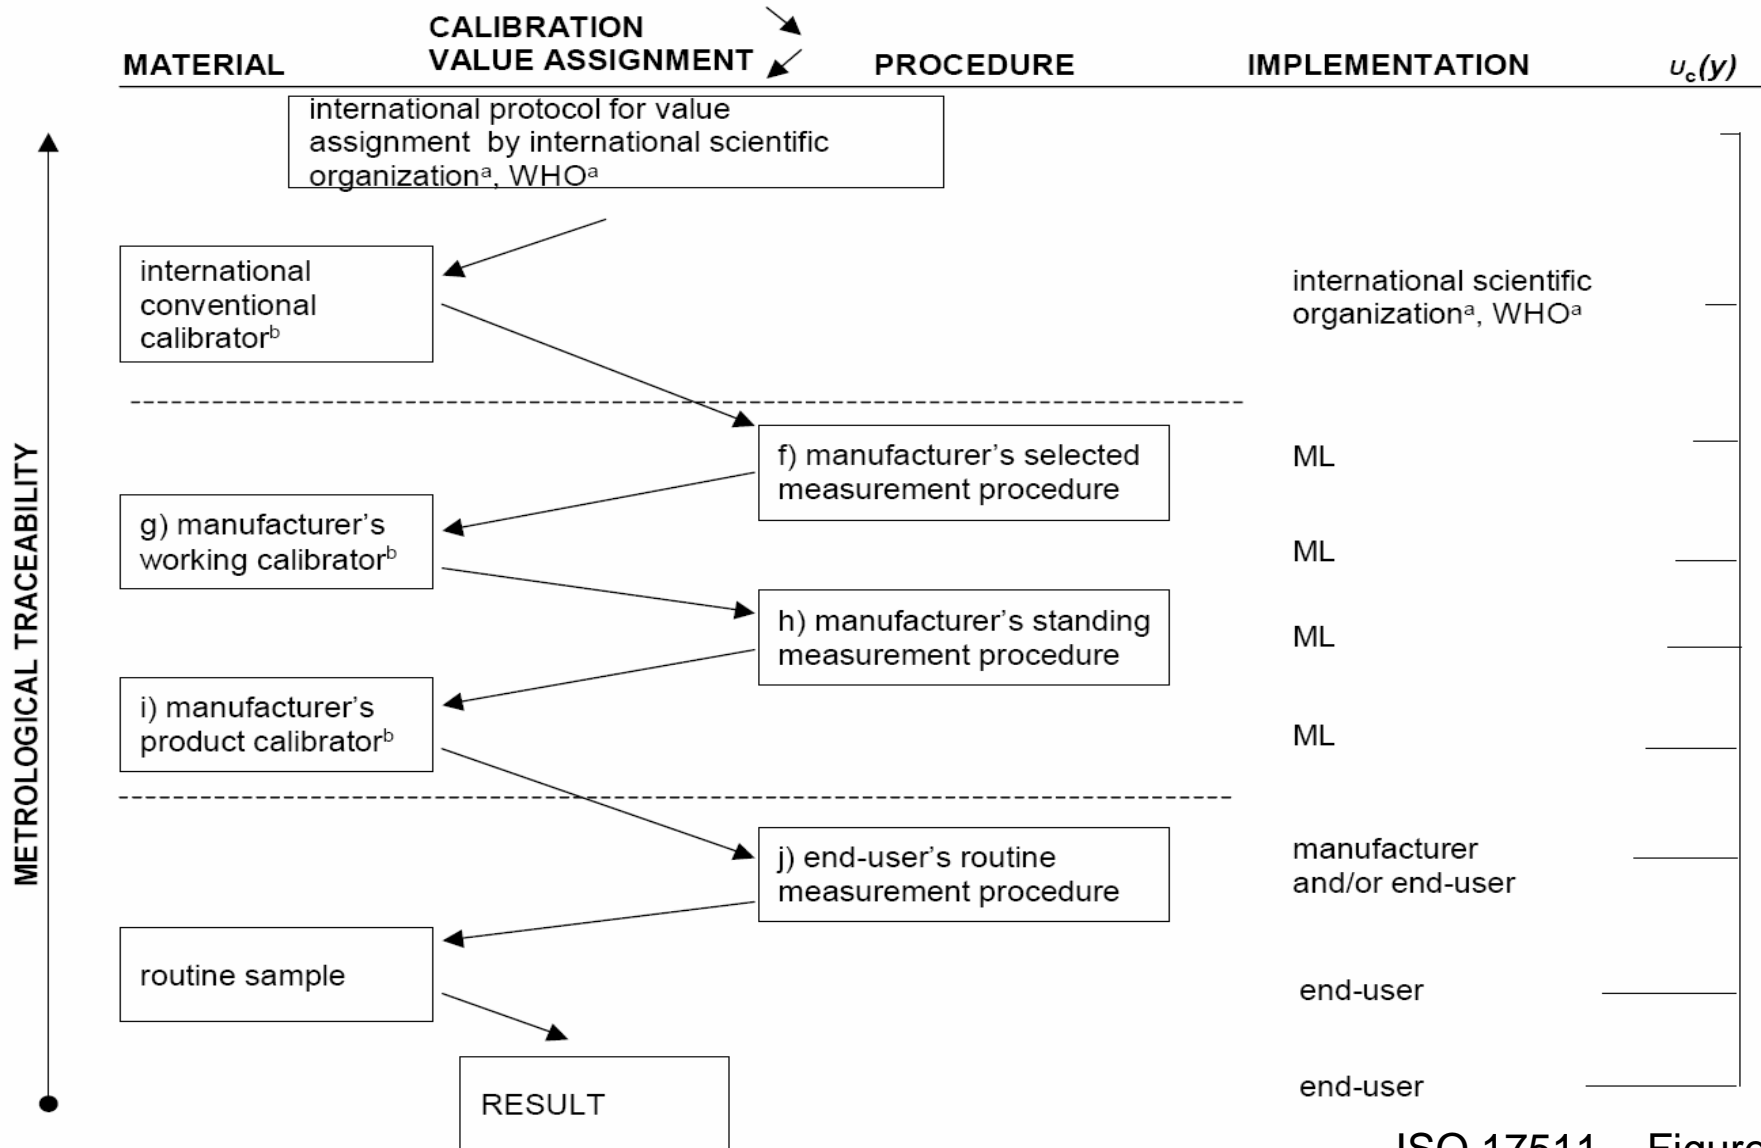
MATERIAL

CALIBRATION
VALUE ASSIGNMENT

PROCEDURE

IMPLEMENTATION

$u_c(y)$

international protocol for value assignment by international scientific organization$^a$, WHO$^a$

international conventional calibrator$^b$

international scientific organization$^a$, WHO$^a$

f) manufacturer's selected measurement procedure

ML

g) manufacturer's working calibrator$^b$

ML

h) manufacturer's standing measurement procedure

ML

i) manufacturer's product calibrator$^b$

ML

j) end-user's routine measurement procedure

manufacturer and/or end-user

routine sample

end-user

RESULT

end-user

METROLOGICAL TRACEABILITY

ISO 17511 – Figure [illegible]